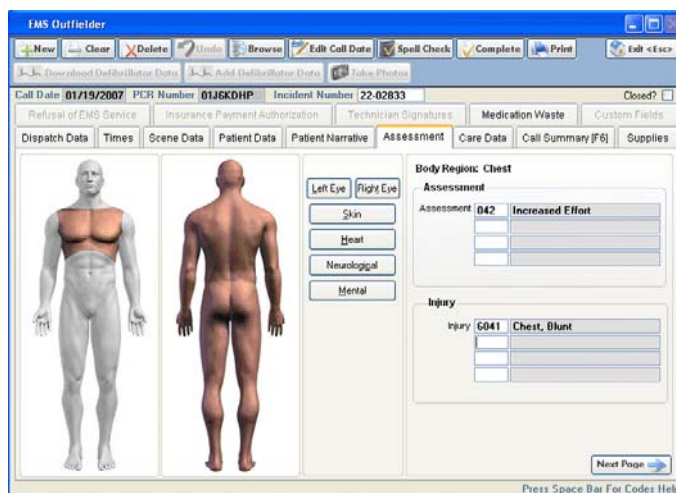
EMS Outfielder

New | Clear | Delete | Undo | Browse | Edit Call Date | Spell Check | Complete | Print | Exit <Esc>

Download Defibrillator Data | Add Defibrillator Data | Take Photos

Call Date 01/19/2007 PCR Number 01J6KDHP Incident Number 22-02833 Closed?

Refusal of EMS Service | Insurance Payment Authorization | Technician Signatures | Medication Waste | Custom Fields

Dispatch Data | Times | Scene Data | Patient Data | Patient Narrative | Assessment | Care Data | Call Summary [F6] | Supplies

Left Eye | Right Eye

Skin

Heart

Neurological

Mental

Body Region: Chest

Assessment

Assessment 042 Increased Effort

Injury

Injury 6041 Chest, Blunt

Next Page

Press Space Bar For Codes Hel